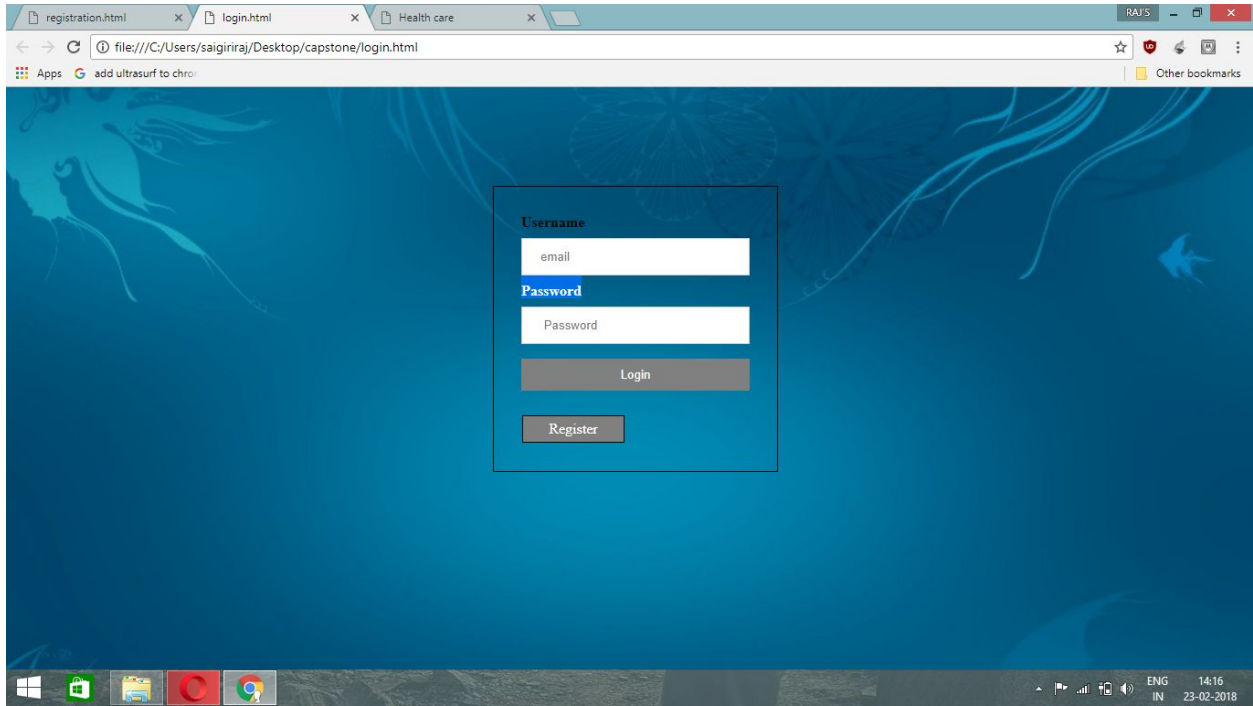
registration.html ×
login.html ×
Health care ×
RAJ'S
file:///C:/Users/saigiriraj/Desktop/capstone/login.html
Apps
add ultrasurf to chro
Other bookmarks

Username
email
Password
Password
Login
Register

ENG IN
14:16
23-02-2018